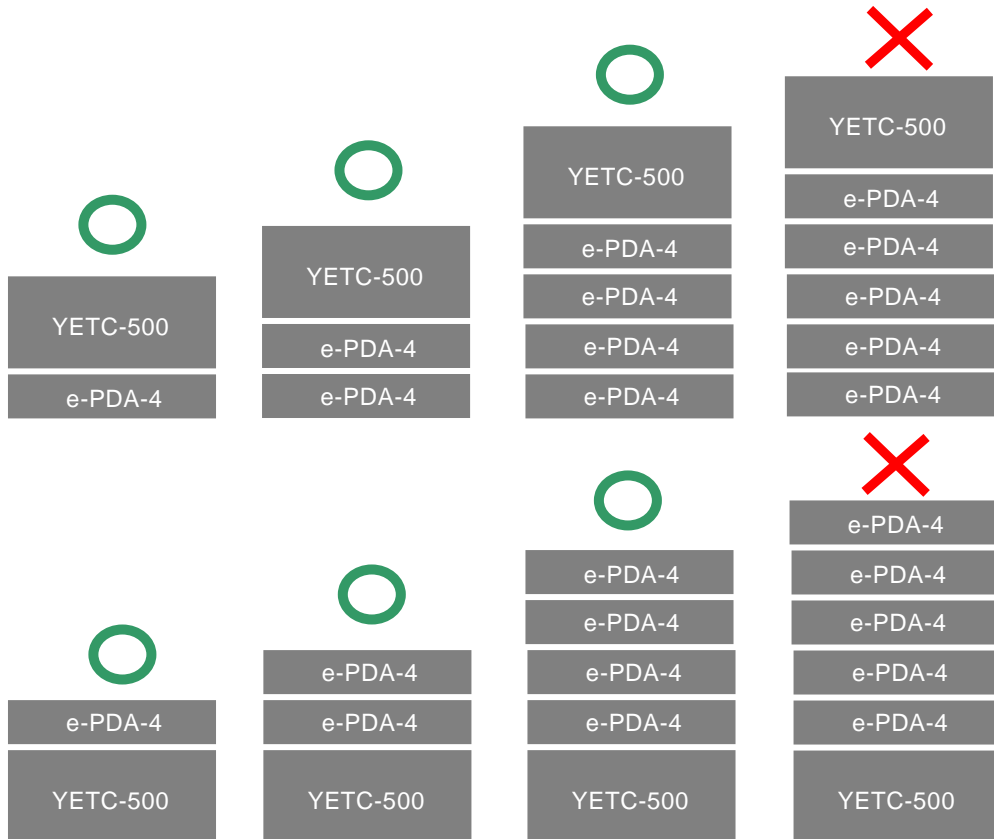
YETC-500
e-PDA-4

YETC-500
e-PDA-4
e-PDA-4

YETC-500
e-PDA-4
e-PDA-4
e-PDA-4
e-PDA-4

YETC-500
e-PDA-4
e-PDA-4
e-PDA-4
e-PDA-4
e-PDA-4

e-PDA-4
YETC-500

e-PDA-4
e-PDA-4
YETC-500

e-PDA-4
e-PDA-4
e-PDA-4
e-PDA-4
YETC-500

e-PDA-4
e-PDA-4
e-PDA-4
e-PDA-4
e-PDA-4
YETC-500